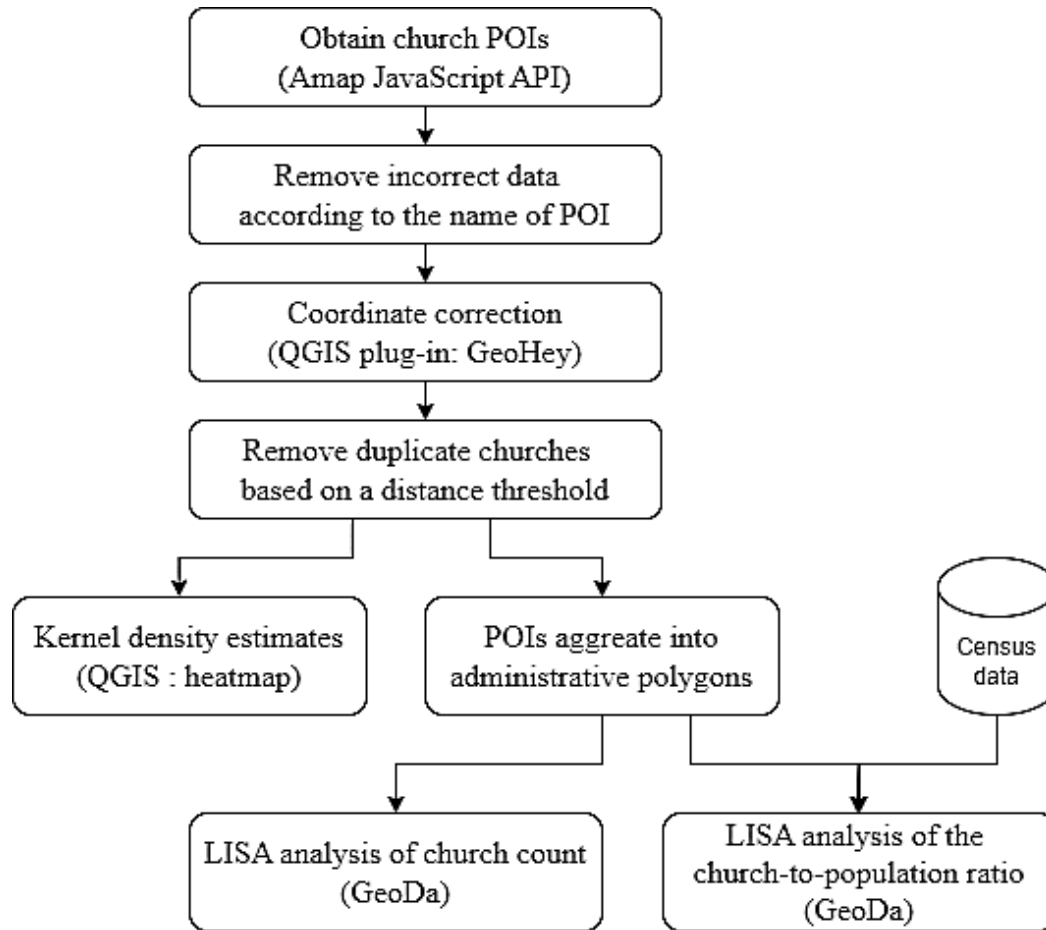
Obtain church POIs
(Amap JavaScript API)

Remove incorrect data
according to the name of POI

Coordinate correction
(QGIS plug-in: GeoHey)

Remove duplicate churches
based on a distance threshold

Kernel density estimates
(QGIS : heatmap)

POIs aggreate into
administrative polygons

Census
data

LISA analysis of church count
(GeoDa)

LISA analysis of the
church-to-population ratio
(GeoDa)